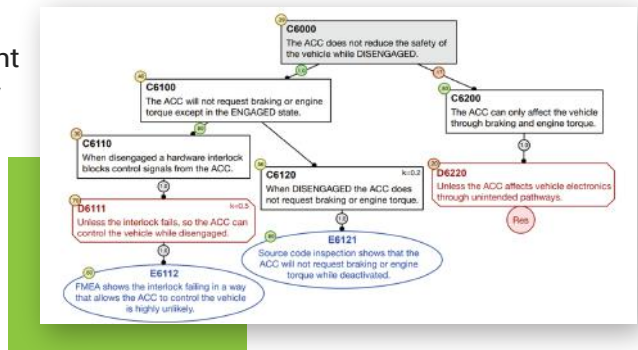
nt

C6000
The ACC does not reduce the safety of the vehicle while DISENGAGED.

C6100
The ACC will not request braking or engine torque except in the ENGAGED state.

C6200
The ACC can only affect the vehicle through braking and engine torque.

C6110
When disengaged a hardware interlock blocks control signals from the ACC.

C6120
k=0.2
When DISENGAGED the ACC does not request braking or engine torque.

D6220
Unless the ACC affects vehicle electronics through unintended pathways.

Res

D6111
k=0.5
Unless the interlock fails, so the ACC can control the vehicle while disengaged.

E6121
Source code inspection shows that the ACC will not request braking or engine torque while deactivated.

E6112
FMEA shows the interlock failing in a way that allows the ACC to control the vehicle is highly unlikely.